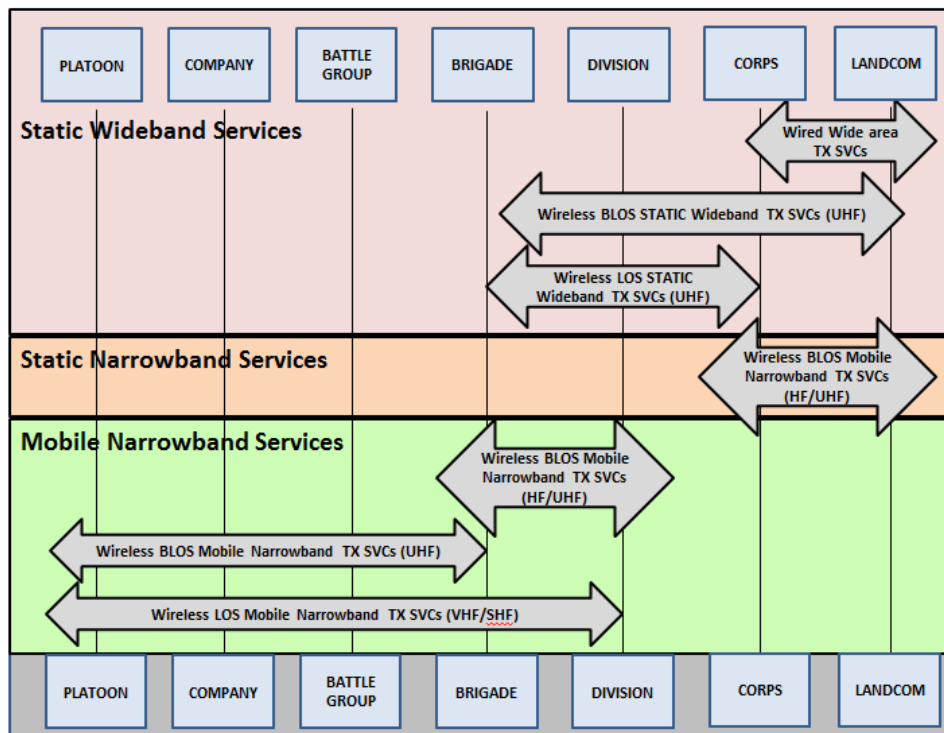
PLATOON
COMPANY
BATTLE GROUP
BRIGADE
DIVISION
CORPS
LANDCOM

Static Wideband Services

Wired Wide area TX SVCs

Wireless BLOS STATIC Wideband TX SVCs (UHF)

Wireless LOS STATIC Wideband TX SVCs (UHF)

Static Narrowband Services

Wireless BLOS Mobile Narrowband TX SVCs (HF/UHF)

Mobile Narrowband Services

Wireless BLOS Mobile Narrowband TX SVCs (HF/UHF)

Wireless BLOS Mobile Narrowband TX SVCs (UHF)

Wireless LOS Mobile Narrowband TX SVCs (VHF/SHF)

PLATOON
COMPANY
BATTLE GROUP
BRIGADE
DIVISION
CORPS
LANDCOM